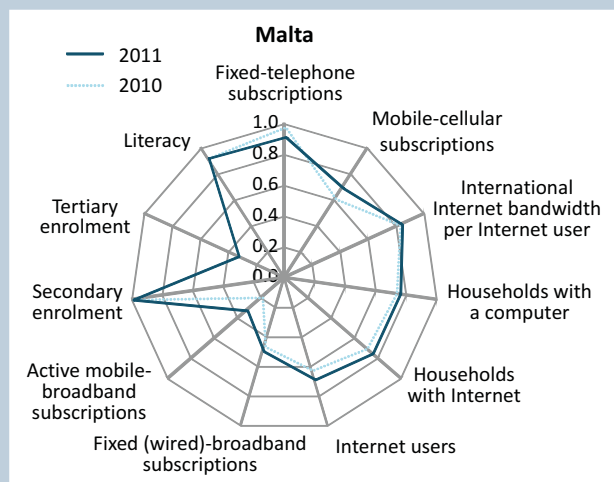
Malta

2011
2010

Fixed-telephone subscriptions

Mobile-cellular subscriptions

International Internet bandwidth per Internet user

Households with a computer

Households with Internet

Internet users

Fixed (wired)-broadband subscriptions

Active mobile-broadband subscriptions

Secondary enrolment

Tertiary enrolment

Literacy

1.0
0.8
0.6
0.4
0.2
0.0